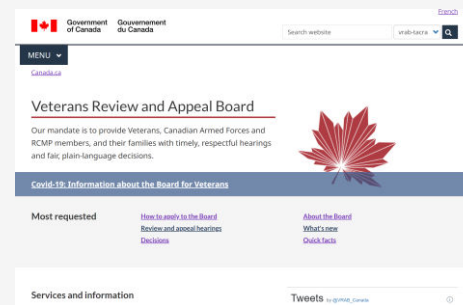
French

Government of Canada Gouvernement du Canada

Search website

vrab-tacra

MENU

Canada.ca

Veterans Review and Appeal Board

Our mandate is to provide Veterans, Canadian Armed Forces and RCMP members, and their families with timely, respectful hearings and fair, plain-language decisions.

Covid-19: Information about the Board for Veterans

Most requested

How to apply to the Board

Review and appeal hearings

Decisions

About the Board

What's new

Quick facts

Services and information

Tweets by @VRAB_Canada